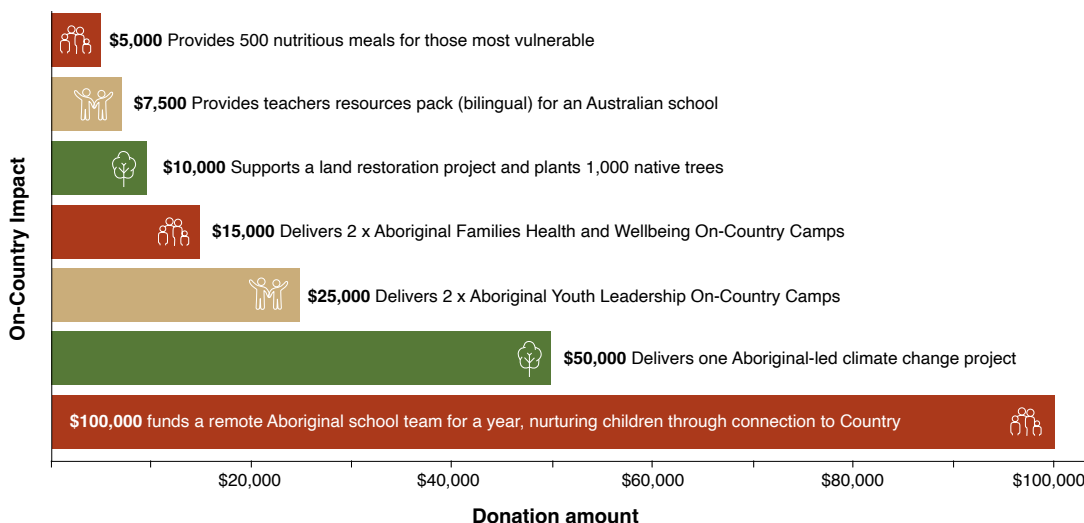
On-Country Impact

**$5,000** Provides 500 nutritious meals for those most vulnerable

**$7,500** Provides teachers resources pack (bilingual) for an Australian school

**$10,000** Supports a land restoration project and plants 1,000 native trees

**$15,000** Delivers 2 x Aboriginal Families Health and Wellbeing On-Country Camps

**$25,000** Delivers 2 x Aboriginal Youth Leadership On-Country Camps

**$50,000** Delivers one Aboriginal-led climate change project

**$100,000** funds a remote Aboriginal school team for a year, nurturing children through connection to Country

$20,000 $40,000 $60,000 $80,000 $100,000

Donation amount